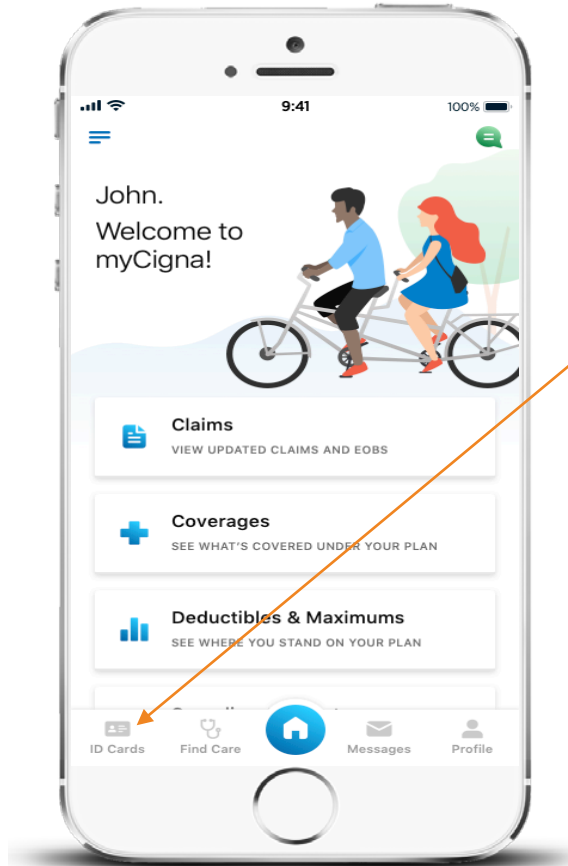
9:41
100%

John.
Welcome to myCigna!

Claims
VIEW UPDATED CLAIMS AND EOBS

Coverages
SEE WHAT'S COVERED UNDER YOUR PLAN

Deductibles & Maximums
SEE WHERE YOU STAND ON YOUR PLAN

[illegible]

ID Cards
Find Care
Messages
Profile